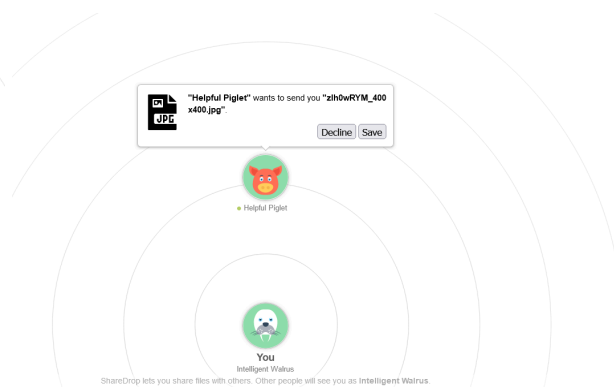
JPG

"Helpful Piglet" wants to send you "zlh0wRYM_400x400.jpg".

Decline Save

Helpful Piglet

You
Intelligent Walrus

ShareDrop lets you share files with others. Other people will see you as Intelligent Walrus.